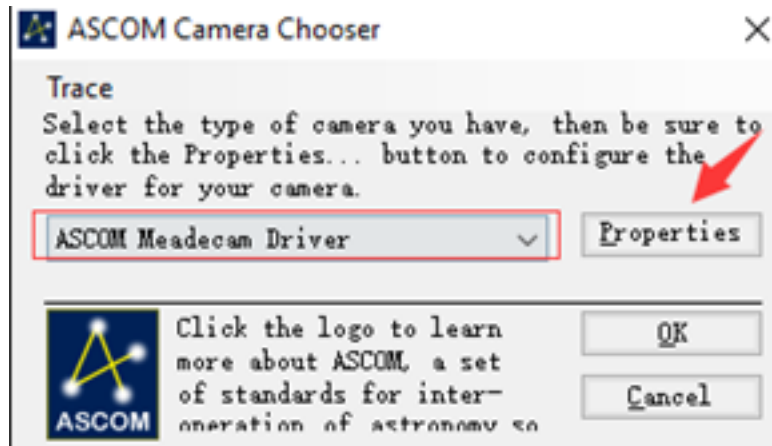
ASCOM Camera Chooser

Trace

Select the type of camera you have, then be sure to click the Properties... button to configure the driver for your camera.

ASCOM Meadecam Driver

Properties

ASCOM

Click the logo to learn more about ASCOM, a set of standards for interoperation of astronomy so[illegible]

OK

Cancel